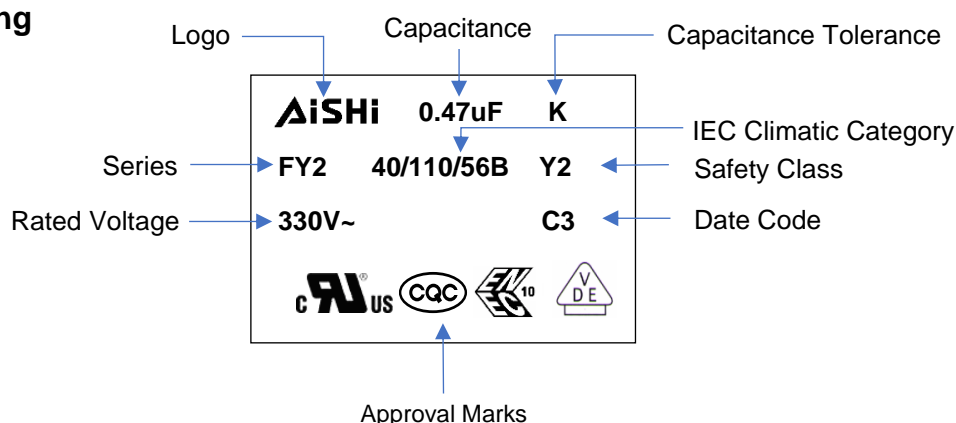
ng

Logo

Capacitance

Capacitance Tolerance

AiSHi 0.47uF K

IEC Climatic Category

Series

FY2 40/110/56B Y2

Safety Class

Rated Voltage

330V~ C3

Date Code

c UL us CQC EN EC 10 VDE

Approval Marks